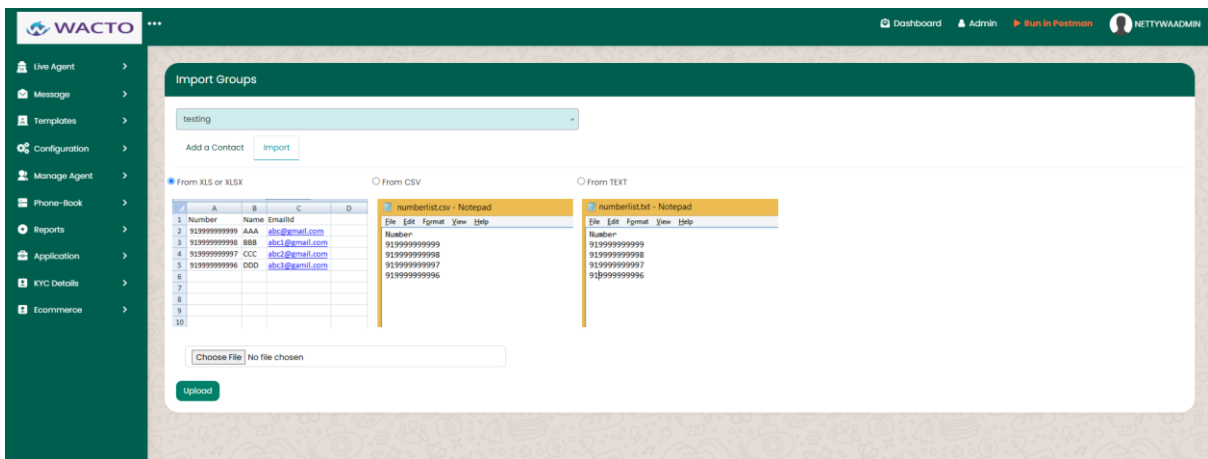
WACTO •••

Dashboard Admin Run in Postman NETTYWAADMIN

Live Agent
Message
Templates
Configuration
Manage Agent
Phone-Book
Reports
Application
KYC Details
Ecommerce

Import Groups

testing

Add a Contact Import

From XLS or XLSX

From CSV

From TEXT

| | A | B | C | D |
|---|---|---|---|---|
| 1 | Number | Name | EmailId | |
| 2 | 919999999999 | AAA | abc@gmail.com | |
| 3 | 919999999998 | BBB | abc1@gmail.com | |
| 4 | 919999999997 | CCC | abc2@gmail.com | |
| 5 | 919999999996 | DDD | abc3@gamil.com | |
| 6 | | | | |
| 7 | | | | |
| 8 | | | | |
| 9 | | | | |
| 10 | | | | |

numberlist.csv - Notepad
File Edit Format View Help
Number
919999999999
919999999998
919999999997
919999999996

numberlist.txt - Notepad
File Edit Format View Help
Number
919999999999
919999999998
919999999997
919999999996

Choose File No file chosen

Upload